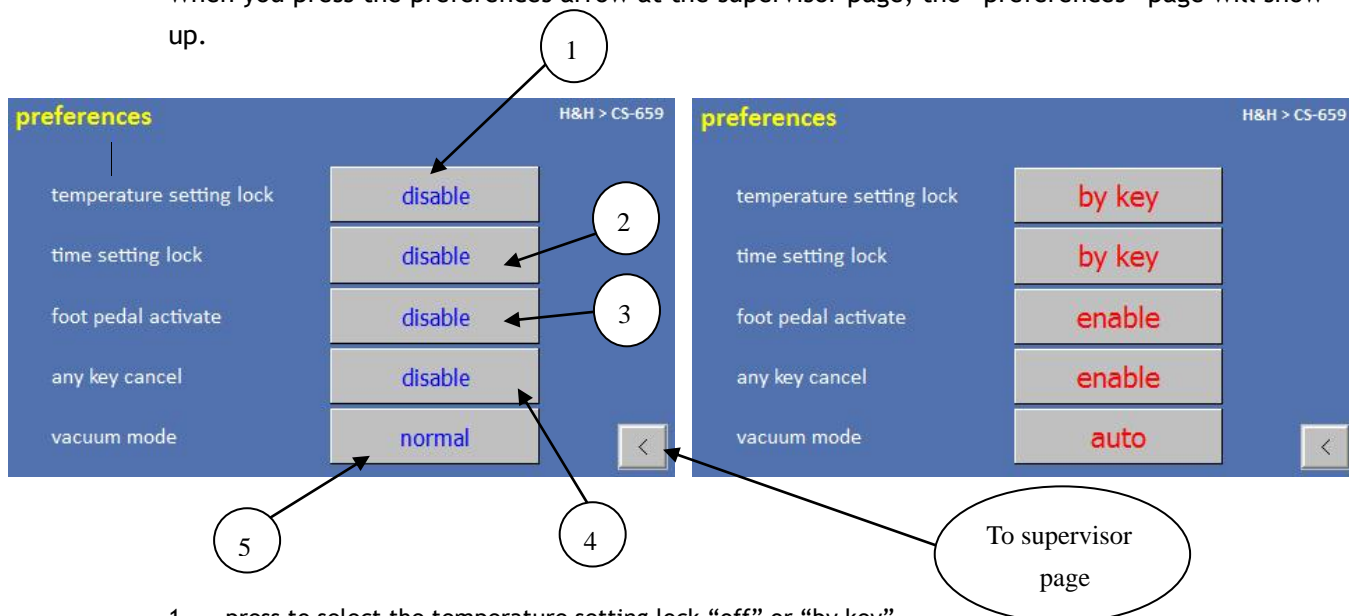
When you press the preferences arrow at the supervisor page, the "preferences" page will show up.

1

preferences

H&H > CS-659

temperature setting lock

disable

2

time setting lock

disable

3

foot pedal activate

disable

any key cancel

disable

vacuum mode

normal

<

preferences

H&H > CS-659

temperature setting lock

by key

time setting lock

by key

foot pedal activate

enable

any key cancel

enable

vacuum mode

auto

<

5

4

To supervisor page

1. press to select the temperature setting lock "off" or "by key"